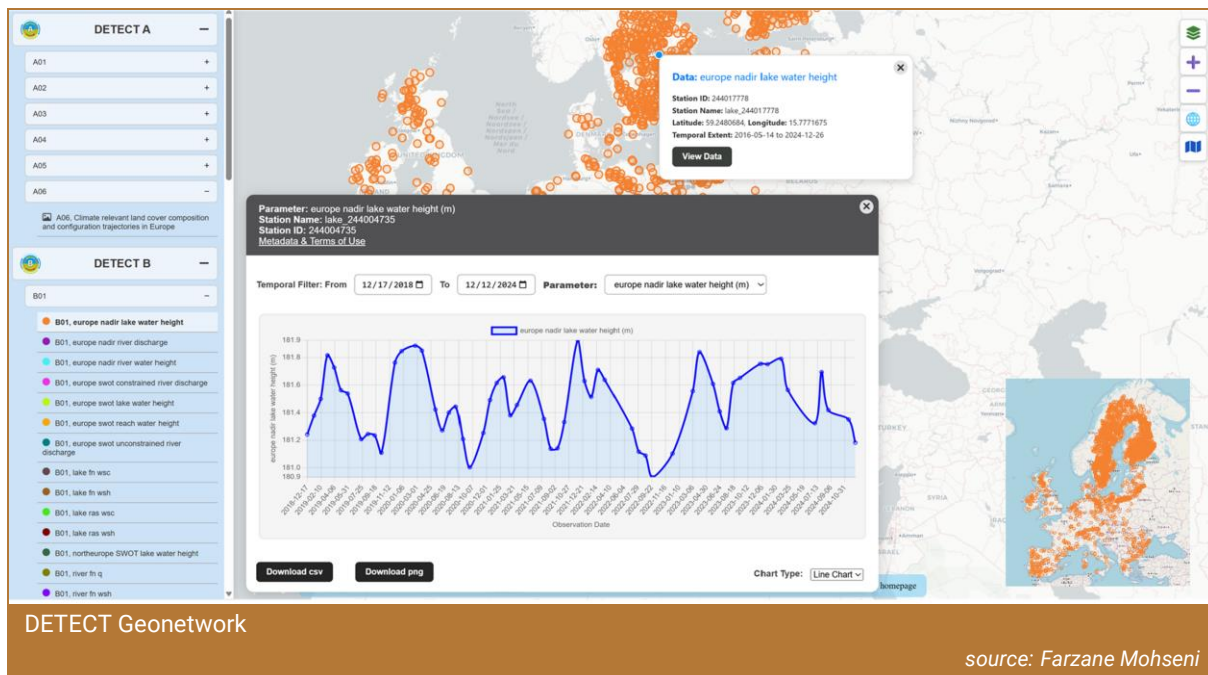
DETECT A

A01 +

A02 +

A03 +

A04 +

A05 +

A06 −

A06, Climate relevant land cover composition and configuration trajectories in Europe

DETECT B

B01 −

B01, europe nadir lake water height

B01, europe nadir river discharge

B01, europe nadir river water height

B01, europe swot constrained river discharge

B01, europe swot lake water height

B01, europe swot reach water height

B01, europe swot unconstrained river discharge

B01, lake fn wsc

B01, lake fn wsh

B01, lake ras wsc

B01, lake ras wsh

B01, northeurope SWOT lake water height

B01, river fn q

B01, river fn wsh

Data: europe nadir lake water height

Station ID: 244017778
Station Name: lake_244017778
Latitude: 59.2480684, Longitude: 15.7771675
Temporal Extent: 2016-05-14 to 2024-12-26

View Data

Parameter: europe nadir lake water height (m)
Station Name: lake_244004735
Station ID: 244004735
Metadata & Terms of Use

Temporal Filter: From 12/17/2018 To 12/12/2024 Parameter: europe nadir lake water height (m)

europe nadir lake water height (m)

europe nadir lake water height (m)

181.9
181.8
181.6
181.4
181.2
181.0
180.9

2018-12-17 2019-02-10 2019-04-06 2019-05-31 2019-07-25 2019-09-18 2019-11-12 2020-01-06 2020-03-01 2020-04-25 2020-06-19 2020-08-13 2020-10-07 2020-12-01 2021-01-25 2021-03-21 2021-05-15 2021-07-09 2021-09-02 2021-10-27 2021-12-21 2022-02-14 2022-04-10 2022-06-04 2022-07-29 2022-09-22 2022-11-16 2023-01-10 2023-03-06 2023-04-30 2023-06-24 2023-08-18 2023-10-12 2023-12-06 2024-01-30 2024-03-25 2024-05-19 2024-07-13 2024-09-06 2024-10-31

Observation Date

Download csv Download png Chart Type: Line Chart

homepage

DETECT Geonetwork

source: Farzane Mohseni